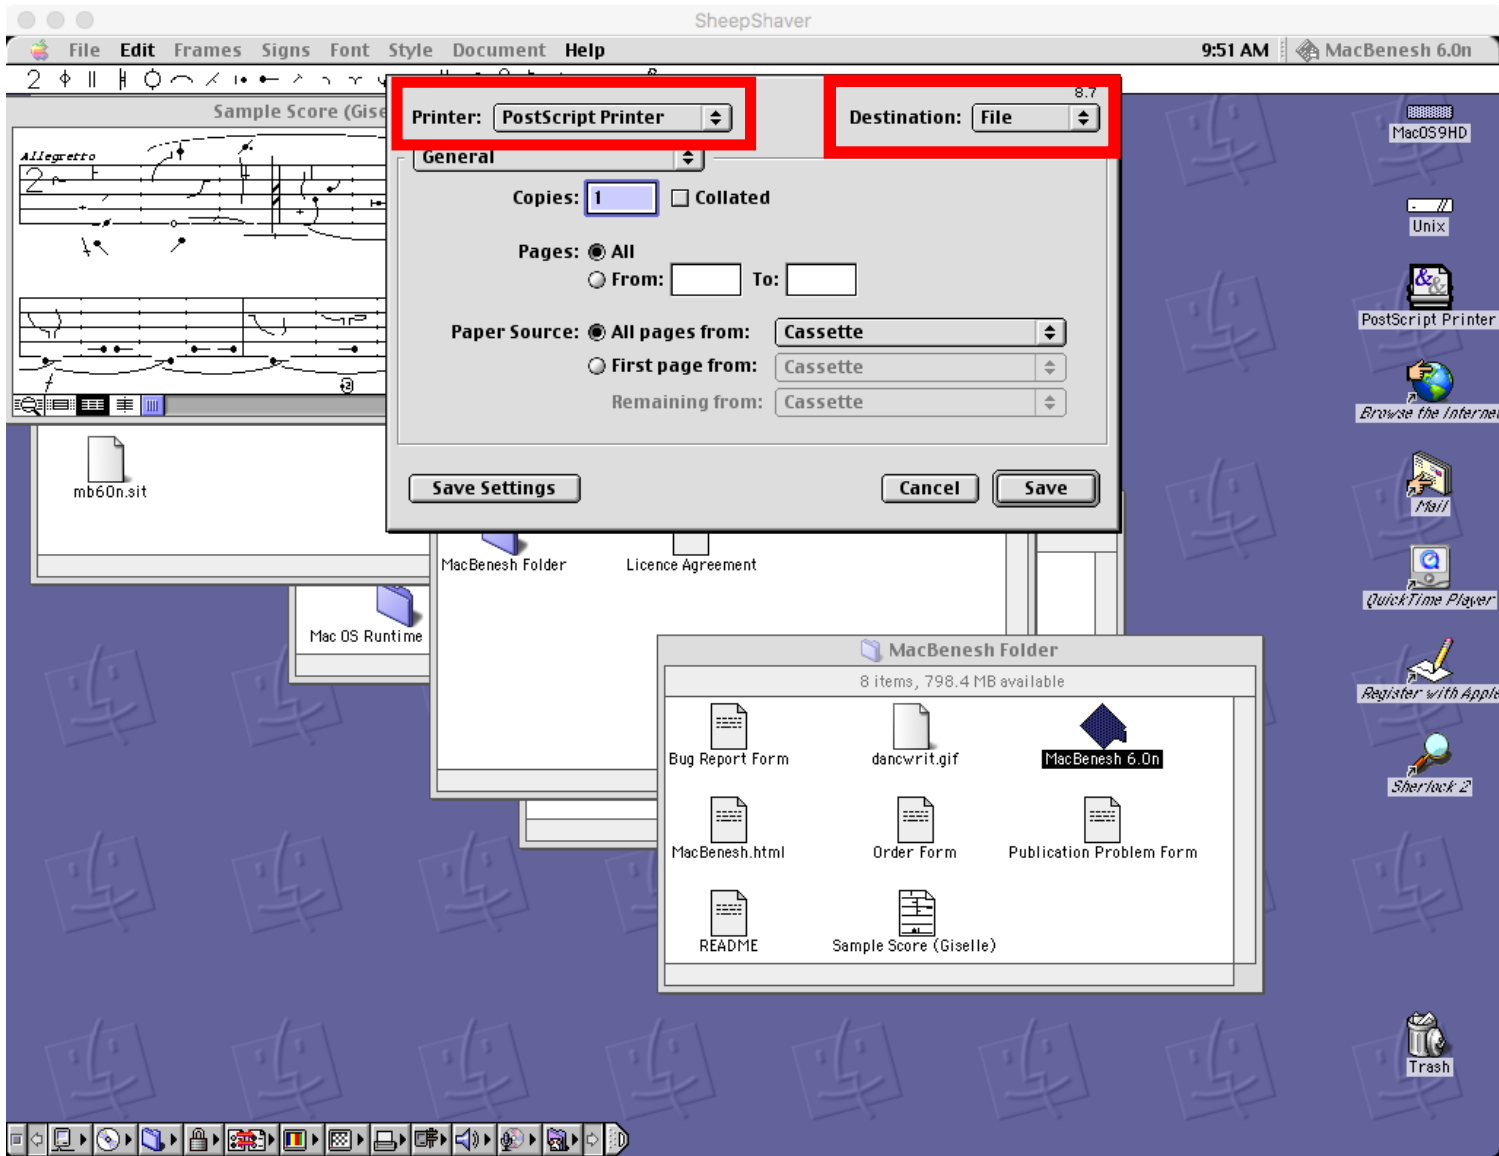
SheepShaver

File Edit Frames Signs Font Style Document Help 9:51 AM MacBenesh 6.0n

Sample Score (Gise

Allegretto

Printer: PostScript Printer

8.7

Destination: File

General

Copies: 1 Collated

Pages: All

From: To:

Paper Source: All pages from: Cassette

First page from: Cassette

Remaining from: Cassette

Save Settings

Cancel

Save

mb60n.sit

MacBenesh Folder

Licence Agreement

Mac OS Runtime

MacBenesh Folder

8 items, 798.4 MB available

Bug Report Form

dancwrit.gif

MacBenesh 6.0n

MacBenesh.html

Order Form

Publication Problem Form

README

Sample Score (Giselle)

MacOS9HD

Unix

PostScript Printer

Browse the Interne

Mail

QuickTime Player

Register with Apple

Sherlock 2

Trash